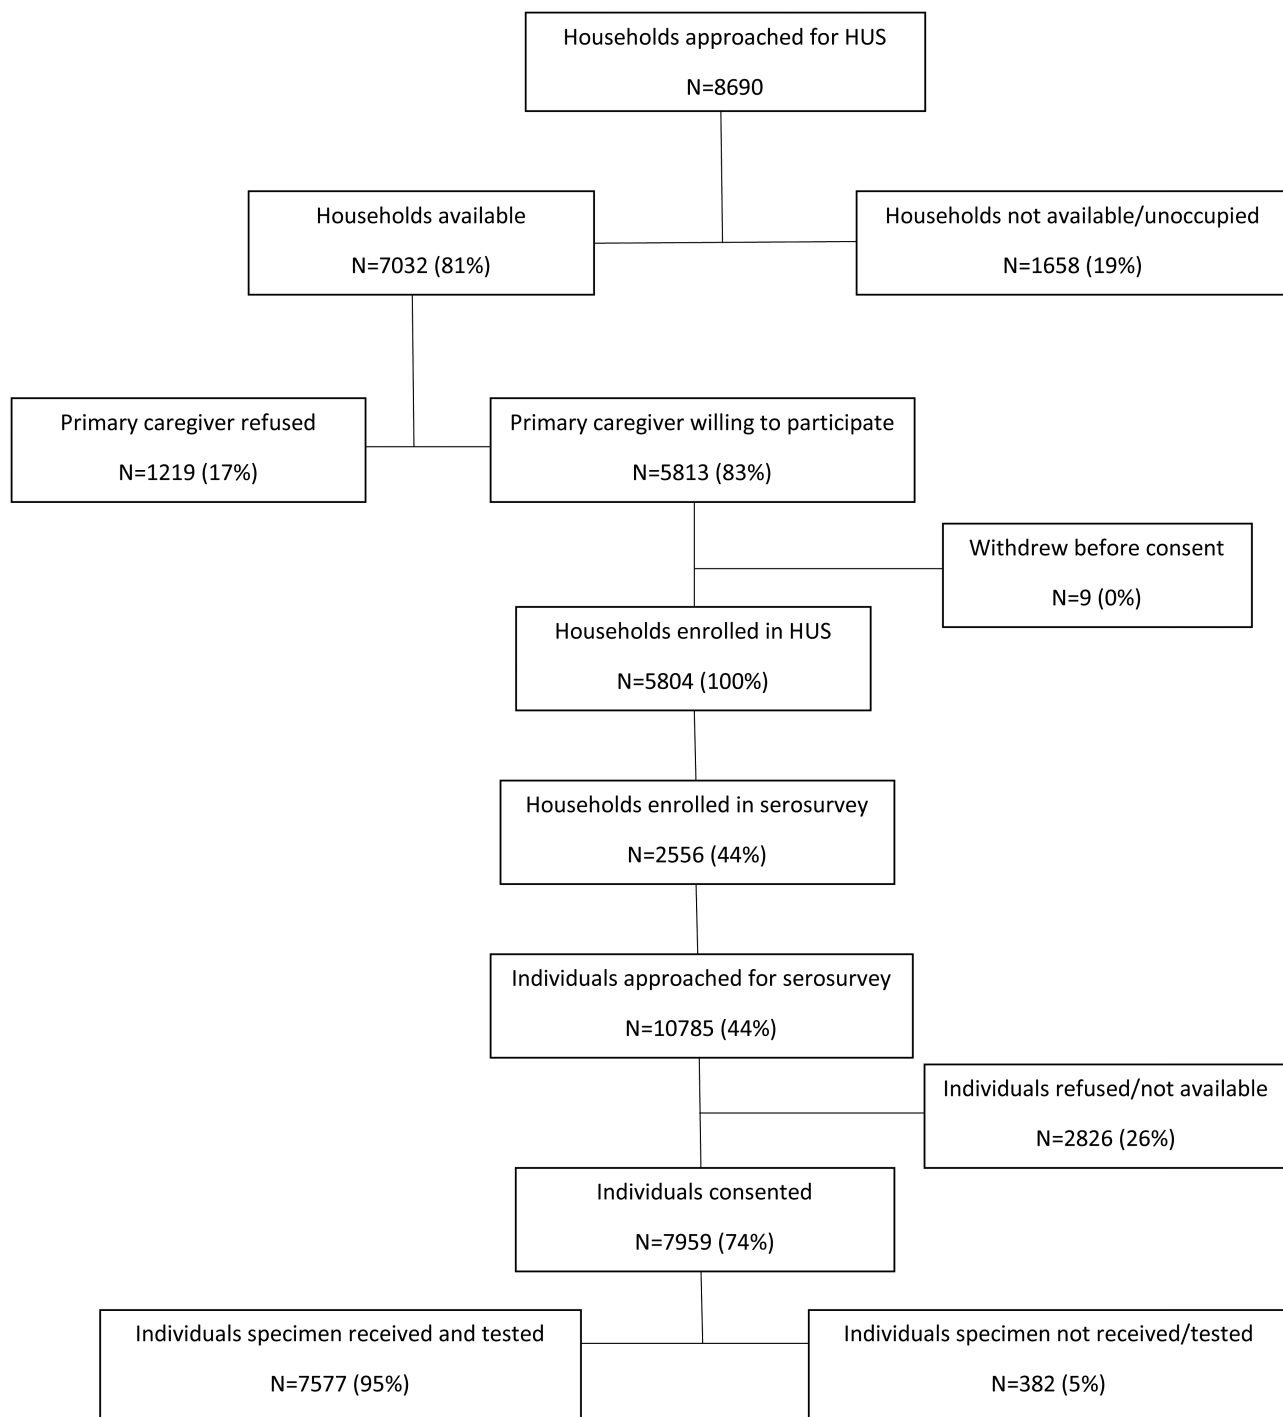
Households approached for HUS

N=8690

Households available

N=7032 (81%)

Households not available/unoccupied

N=1658 (19%)

Primary caregiver refused

N=1219 (17%)

Primary caregiver willing to participate

N=5813 (83%)

Withdrew before consent

N=9 (0%)

Households enrolled in HUS

N=5804 (100%)

Households enrolled in serosurvey

N=2556 (44%)

Individuals approached for serosurvey

N=10785 (44%)

Individuals refused/not available

N=2826 (26%)

Individuals consented

N=7959 (74%)

Individuals specimen received and tested

N=7577 (95%)

Individuals specimen not received/tested

N=382 (5%)